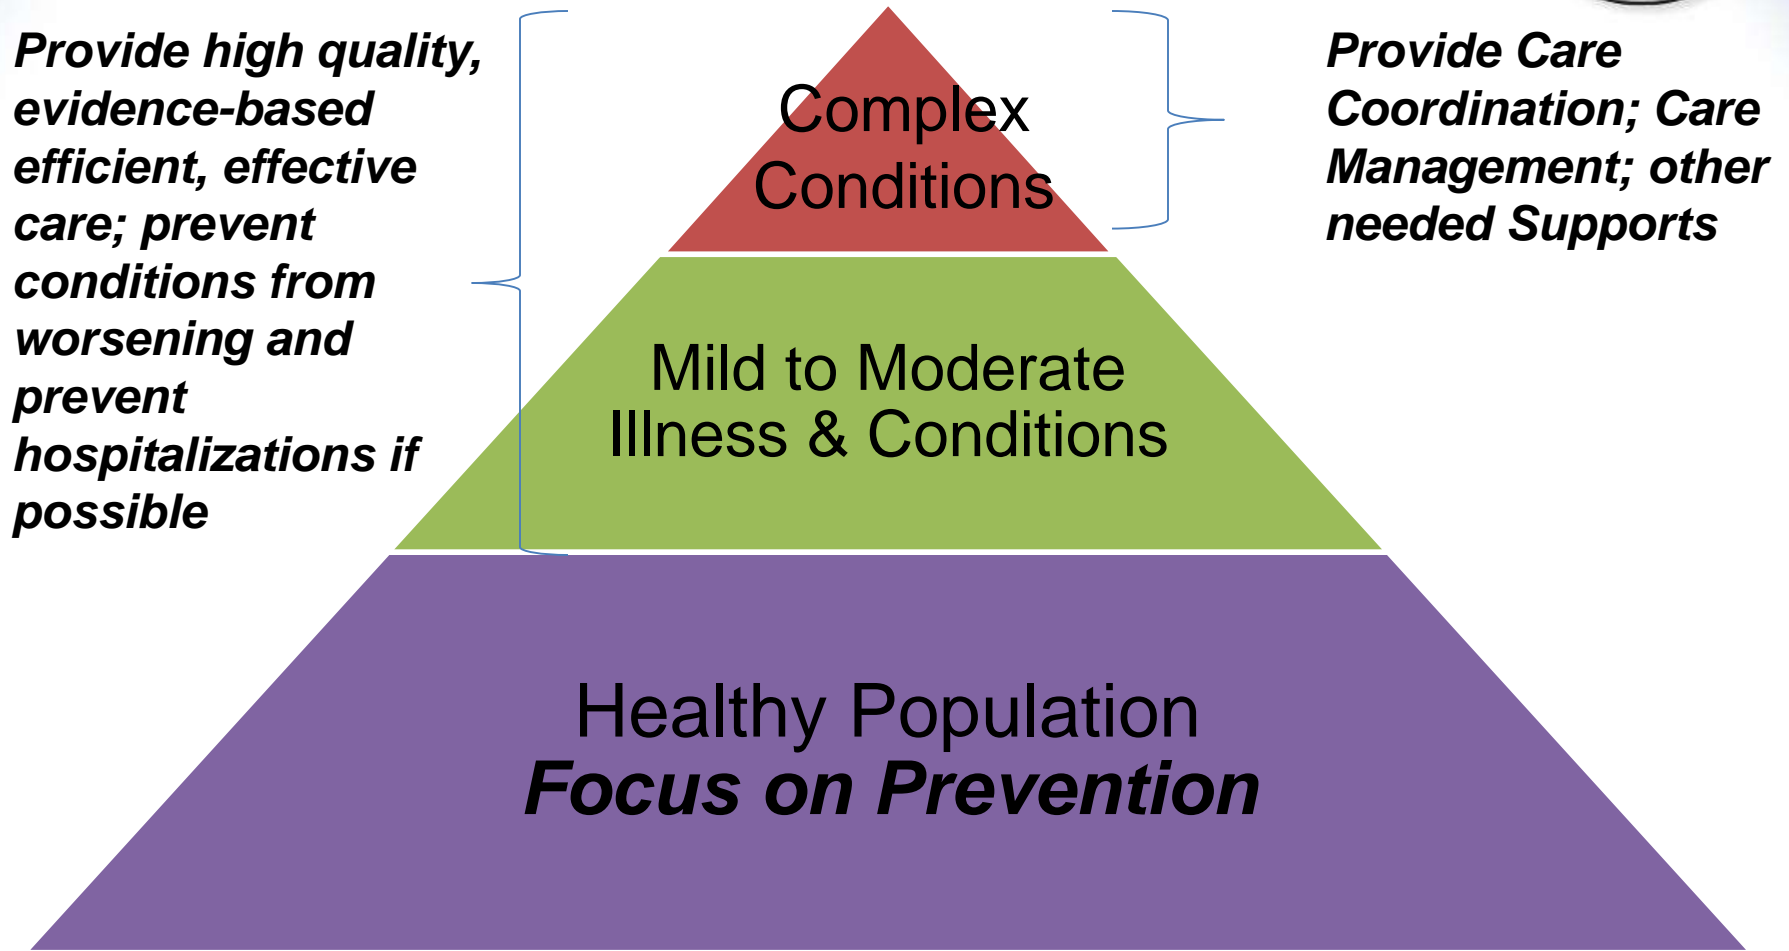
Provide high quality, evidence-based efficient, effective care; prevent conditions from worsening and prevent hospitalizations if possible

Complex Conditions

Provide Care Coordination; Care Management; other needed Supports

Mild to Moderate Illness & Conditions

Healthy Population
Focus on Prevention